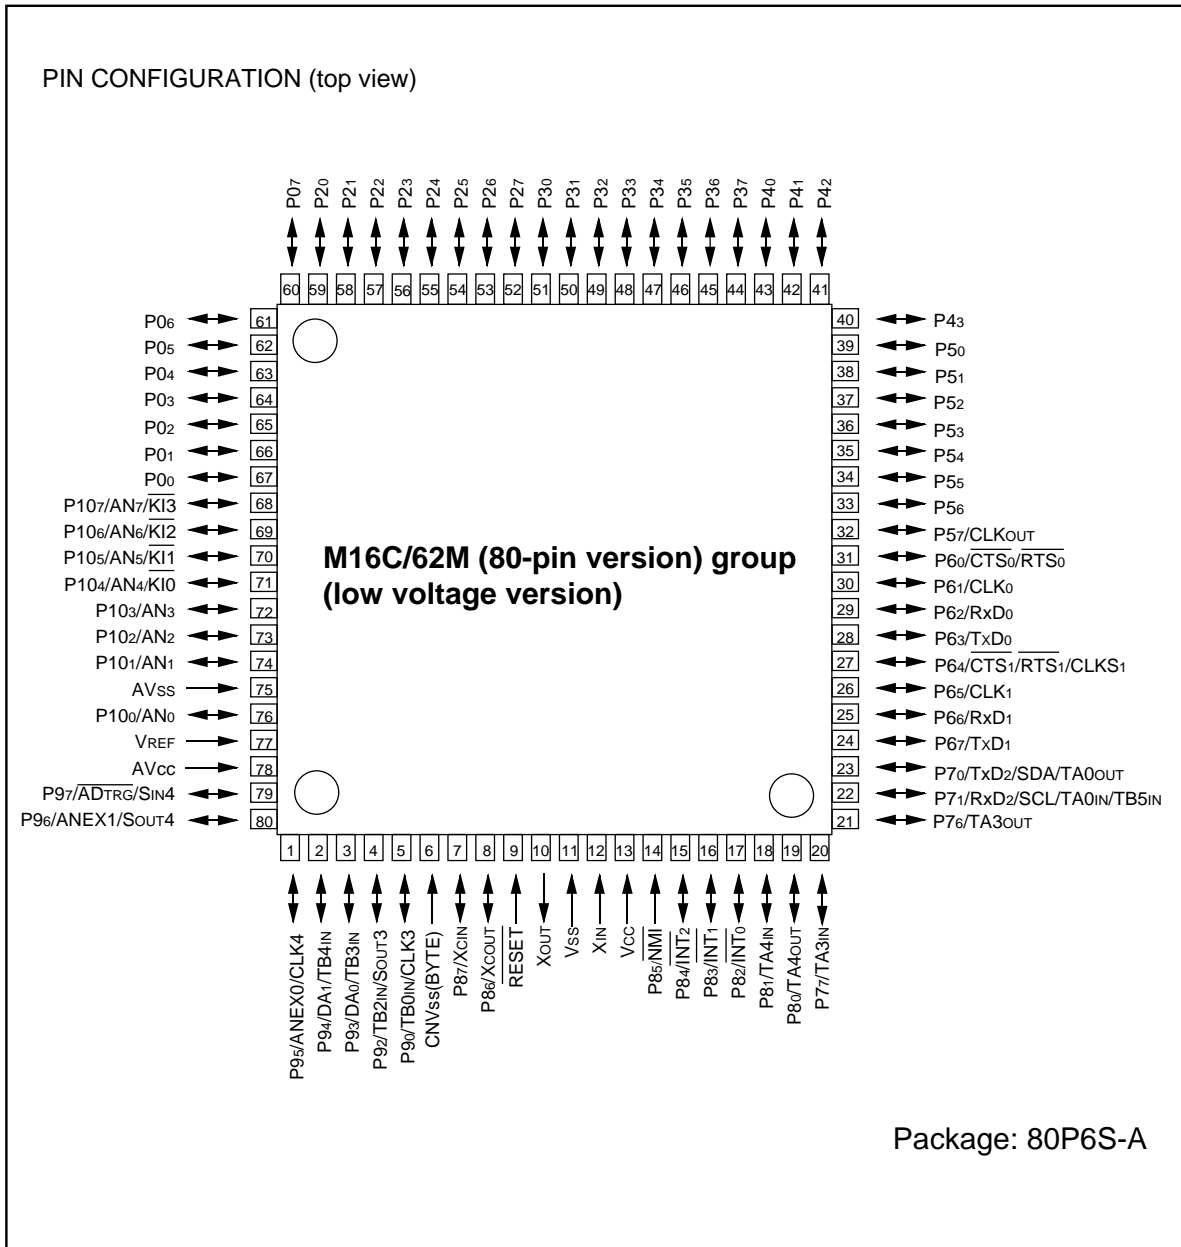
PIN CONFIGURATION (top view)

P07 P20 P21 P22 P23 P24 P25 P26 P27 P30 P31 P32 P33 P34 P35 P36 P37 P40 P41 P42

60 59 58 57 56 55 54 53 52 51 50 49 48 47 46 45 44 43 42 41

P0$_6$ 61
P0$_5$ 62
P0$_4$ 63
P0$_3$ 64
P0$_2$ 65
P0$_1$ 66
P0$_0$ 67
P10$_7$/AN$_7$/$\overline{KI3}$ 68
P10$_6$/AN$_6$/$\overline{KI2}$ 69
P10$_5$/AN$_5$/$\overline{KI1}$ 70
P10$_4$/AN$_4$/KI0 71
P10$_3$/AN$_3$ 72
P10$_2$/AN$_2$ 73
P10$_1$/AN$_1$ 74
AVss 75
P10$_0$/AN$_0$ 76
VREF 77
AVcc 78
P9$_7$/$\overline{ADTRG}$/SIN4 79
P9$_6$/ANEX1/SOUT4 80

40 P4$_3$
39 P5$_0$
38 P5$_1$
37 P5$_2$
36 P5$_3$
35 P5$_4$
34 P5$_5$
33 P5$_6$
32 P5$_7$/CLKOUT
31 P6$_0$/$\overline{CTS_0}$/$\overline{RTS_0}$
30 P6$_1$/CLK$_0$
29 P6$_2$/RxD$_0$
28 P6$_3$/TxD$_0$
27 P6$_4$/$\overline{CTS_1}$/$\overline{RTS_1}$/CLKS$_1$
26 P6$_5$/CLK$_1$
25 P6$_6$/RxD$_1$
24 P6$_7$/TxD$_1$
23 P7$_0$/TxD$_2$/SDA/TA0OUT
22 P7$_1$/RxD$_2$/SCL/TA0IN/TB5IN
21 P7$_6$/TA3OUT

M16C/62M (80-pin version) group (low voltage version)

1 2 3 4 5 6 7 8 9 10 11 12 13 14 15 16 17 18 19 20

P9$_5$/ANEX0/CLK4 P9$_4$/DA$_1$/TB4IN P9$_3$/DA$_0$/TB3IN P9$_2$/TB2IN/SOUT3 P9$_0$/TB0IN/CLK3 CNVss(BYTE) P8$_7$/XCIN P8$_6$/XCOUT $\overline{RESET}$ XOUT VSS XIN VCC P8$_5$/$\overline{NMI}$ P8$_4$/$\overline{INT_2}$ P8$_3$/$\overline{INT_1}$ P8$_2$/$\overline{INT_0}$ P8$_1$/TA4IN P8$_0$/TA4OUT P7$_7$/TA3IN

Package: 80P6S-A